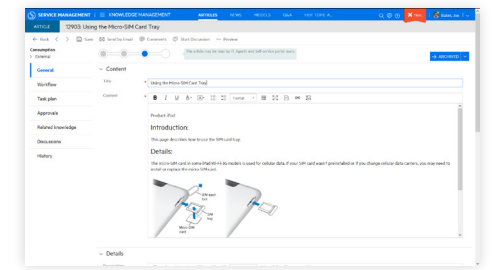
SERVICE MANAGEMENT | KNOWLEDGE MANAGEMENT ARTICLES NEWS MODELS Q&A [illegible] Robert, Joe

ARTICLE 12903: Using the Micro-SIM Card Tray

Back Save Send by Email Comments Start Discussion Preview

This article may be seen by IT Agents and Self-service portal users

Consumption External

General
Workflow
Task plan
Approvals
Related knowledge
Discussions
History

Content

Title Using the Micro-SIM Card Tray

Content

Product: iPad

Introduction:

This page describes how to use the SIM card tray.

Details:

The micro-SIM card in some iPad Wi-Fi 4G models is used for cellular data. If your SIM card wasn't preinstalled or if you change cellular data carriers, you may need to install or replace the micro-SIM card.

SIM eject tool
SIM tray
Micro-SIM card

Details